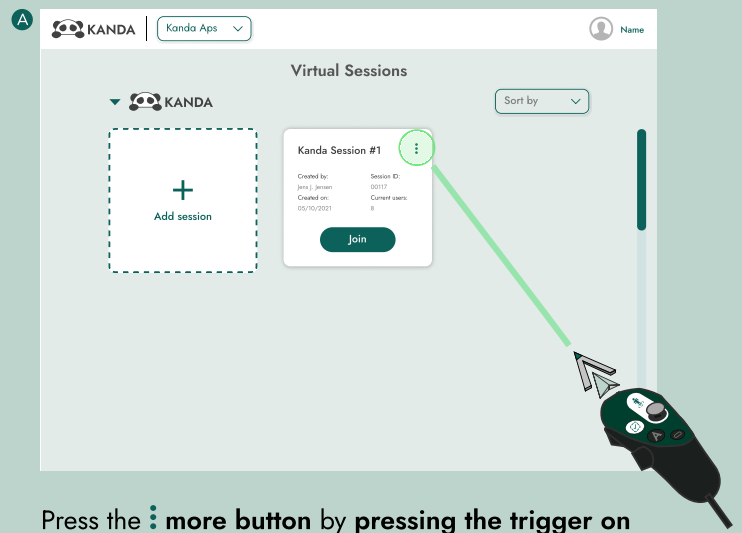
A

KANDA | Kanda Aps

Name

Virtual Sessions

KANDA

Sort by

+
Add session

Kanda Session #1

Created by:
Jens J. Jensen
Created on:
05/10/2021

Session ID:
00117
Current users:
8

Join

Press the ⋮ more button by pressing the trigger on